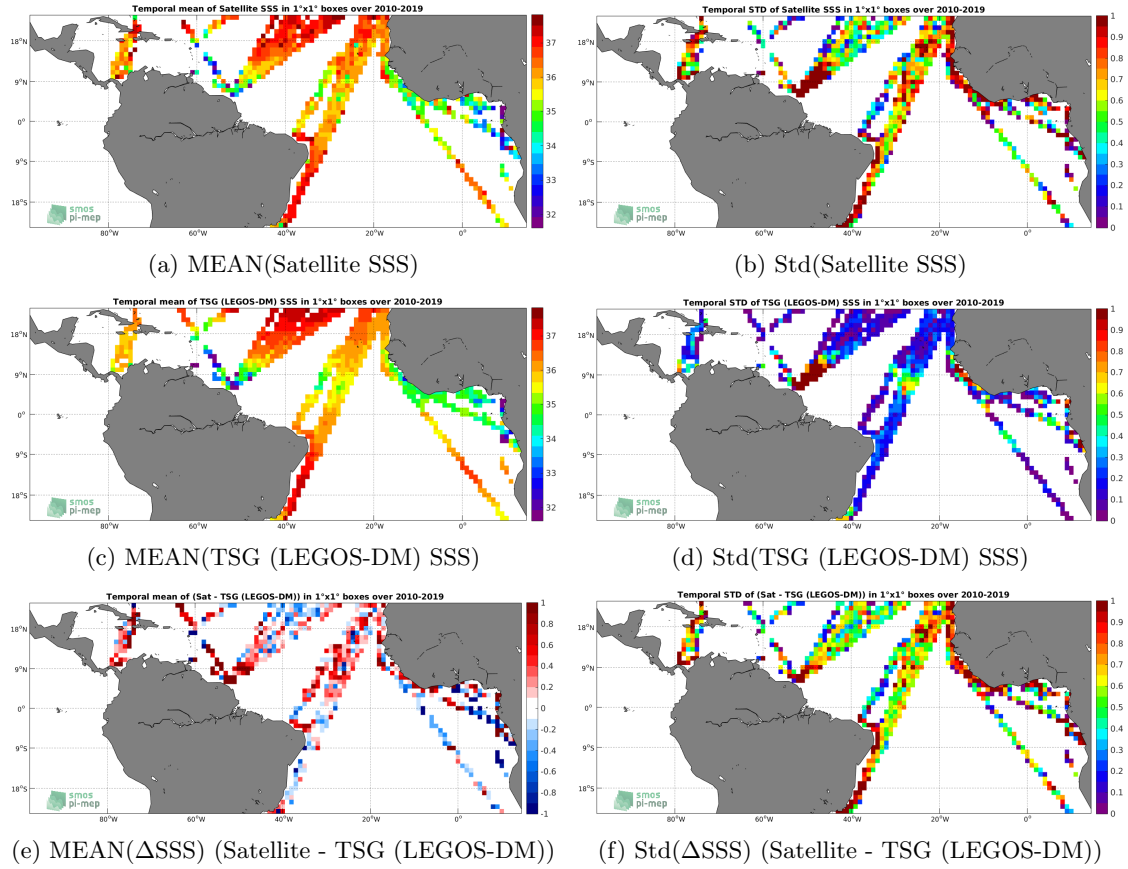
Temporal mean of Satellite SSS in 1°x1° boxes over 2010-2019

18°N
9°N
0°
9°S
18°S
80°W
60°W
40°W
20°W
0°
37
36
35
34
33
32
smos pi-mep

(a) MEAN(Satellite SSS)

Temporal STD of Satellite SSS in 1°x1° boxes over 2010-2019

18°N
9°N
0°
9°S
18°S
80°W
60°W
40°W
20°W
0°
1
0.9
0.8
0.7
0.6
0.5
0.4
0.3
0.2
0.1
0
smos pi-mep

(b) Std(Satellite SSS)

Temporal mean of TSG (LEGOS-DM) SSS in 1°x1° boxes over 2010-2019

18°N
9°N
0°
9°S
18°S
80°W
60°W
40°W
20°W
0°
37
36
35
34
33
32
smos pi-mep

(c) MEAN(TSG (LEGOS-DM) SSS)

Temporal STD of TSG (LEGOS-DM) SSS in 1°x1° boxes over 2010-2019

18°N
9°N
0°
9°S
18°S
80°W
60°W
40°W
20°W
0°
1
0.9
0.8
0.7
0.6
0.5
0.4
0.3
0.2
0.1
0
smos pi-mep

(d) Std(TSG (LEGOS-DM) SSS)

Temporal mean of (Sat - TSG (LEGOS-DM)) in 1°x1° boxes over 2010-2019

18°N
9°N
0°
9°S
18°S
80°W
60°W
40°W
20°W
0°
1
0.8
0.6
0.4
0.2
0
-0.2
-0.4
-0.6
-0.8
-1
smos pi-mep

(e) MEAN(ΔSSS) (Satellite - TSG (LEGOS-DM))

Temporal STD of (Sat - TSG (LEGOS-DM)) in 1°x1° boxes over 2010-2019

18°N
9°N
0°
9°S
18°S
80°W
60°W
40°W
20°W
0°
1
0.9
0.8
0.7
0.6
0.5
0.4
0.3
0.2
0.1
0
smos pi-mep

(f) Std(ΔSSS) (Satellite - TSG (LEGOS-DM))